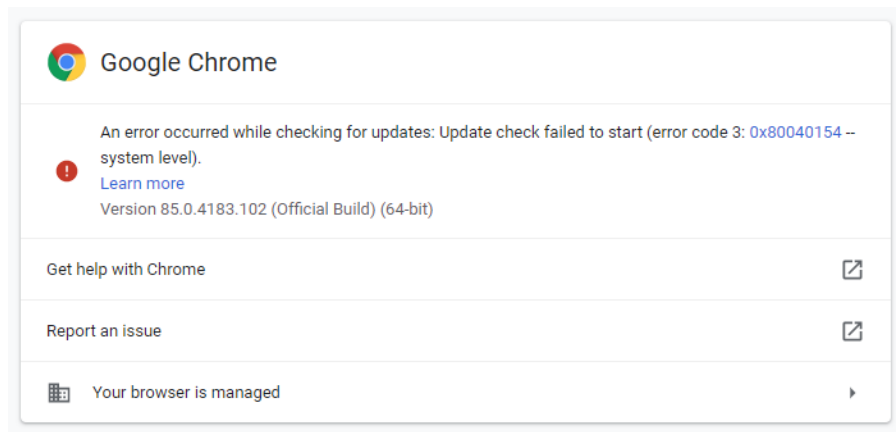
Google Chrome

An error occurred while checking for updates: Update check failed to start (error code 3: 0x80040154 -- system level).
Learn more
Version 85.0.4183.102 (Official Build) (64-bit)

Get help with Chrome

Report an issue

Your browser is managed